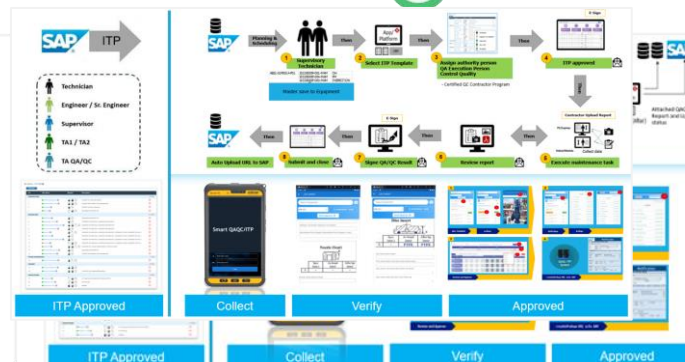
SAP ITP

Technician
Engineer / Sr. Engineer
Supervisor
TA1 / TA2
TA QA/QC

SAP Planning & Scheduling

1 Supervisory Technician

Master save to Equipment

Then

Auto Platform

2 Select ITP Template

Then

3 Assign authority person QA Execution Person Control Quality

- Certified QC Contractor Program

Then

E-Sign

4 ITP approved

Contractor Upload Report

5 Execute maintenance task

Then

6 Review report

Then

E-Sign

7 Signe QA/QC Result

Then

8 Submit and close

Then

SAP

Auto Upload URL to SAP

Smart QA/QC/ITP

Attached QA/QC Report and status

ITP Approved

Collect

Verify

Approved

ITP Approved

Collect

Verify

Approved